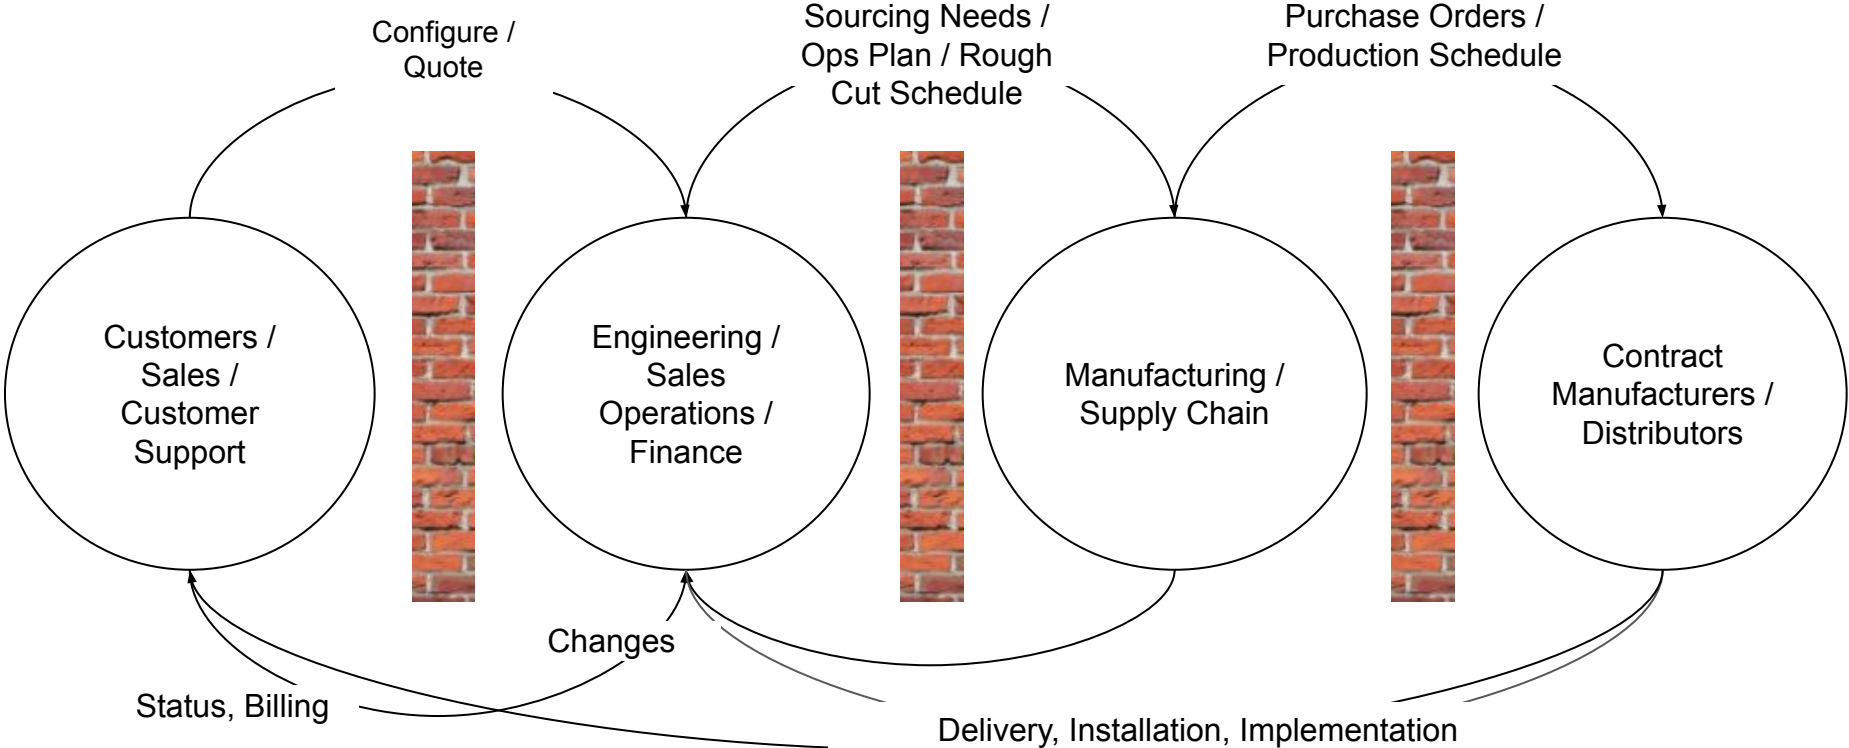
Configure / Quote

Sourcing Needs / Ops Plan / Rough Cut Schedule

Purchase Orders / Production Schedule

Customers / Sales / Customer Support

Engineering / Sales Operations / Finance

Manufacturing / Supply Chain

Contract Manufacturers / Distributors

Changes

Status, Billing

Delivery, Installation, Implementation